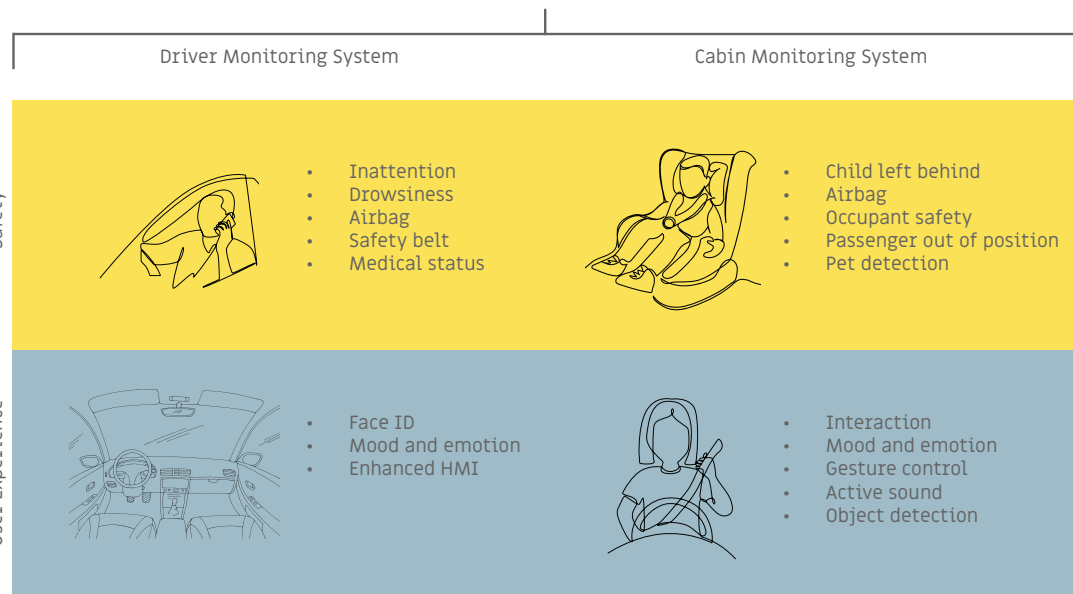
Driver Monitoring System

Cabin Monitoring System

Safety

- Inattention
- Drowsiness
- Airbag
- Safety belt
- Medical status

- Child left behind
- Airbag
- Occupant safety
- Passenger out of position
- Pet detection

User Experience

- Face ID
- Mood and emotion
- Enhanced HMI

- Interaction
- Mood and emotion
- Gesture control
- Active sound
- Object detection